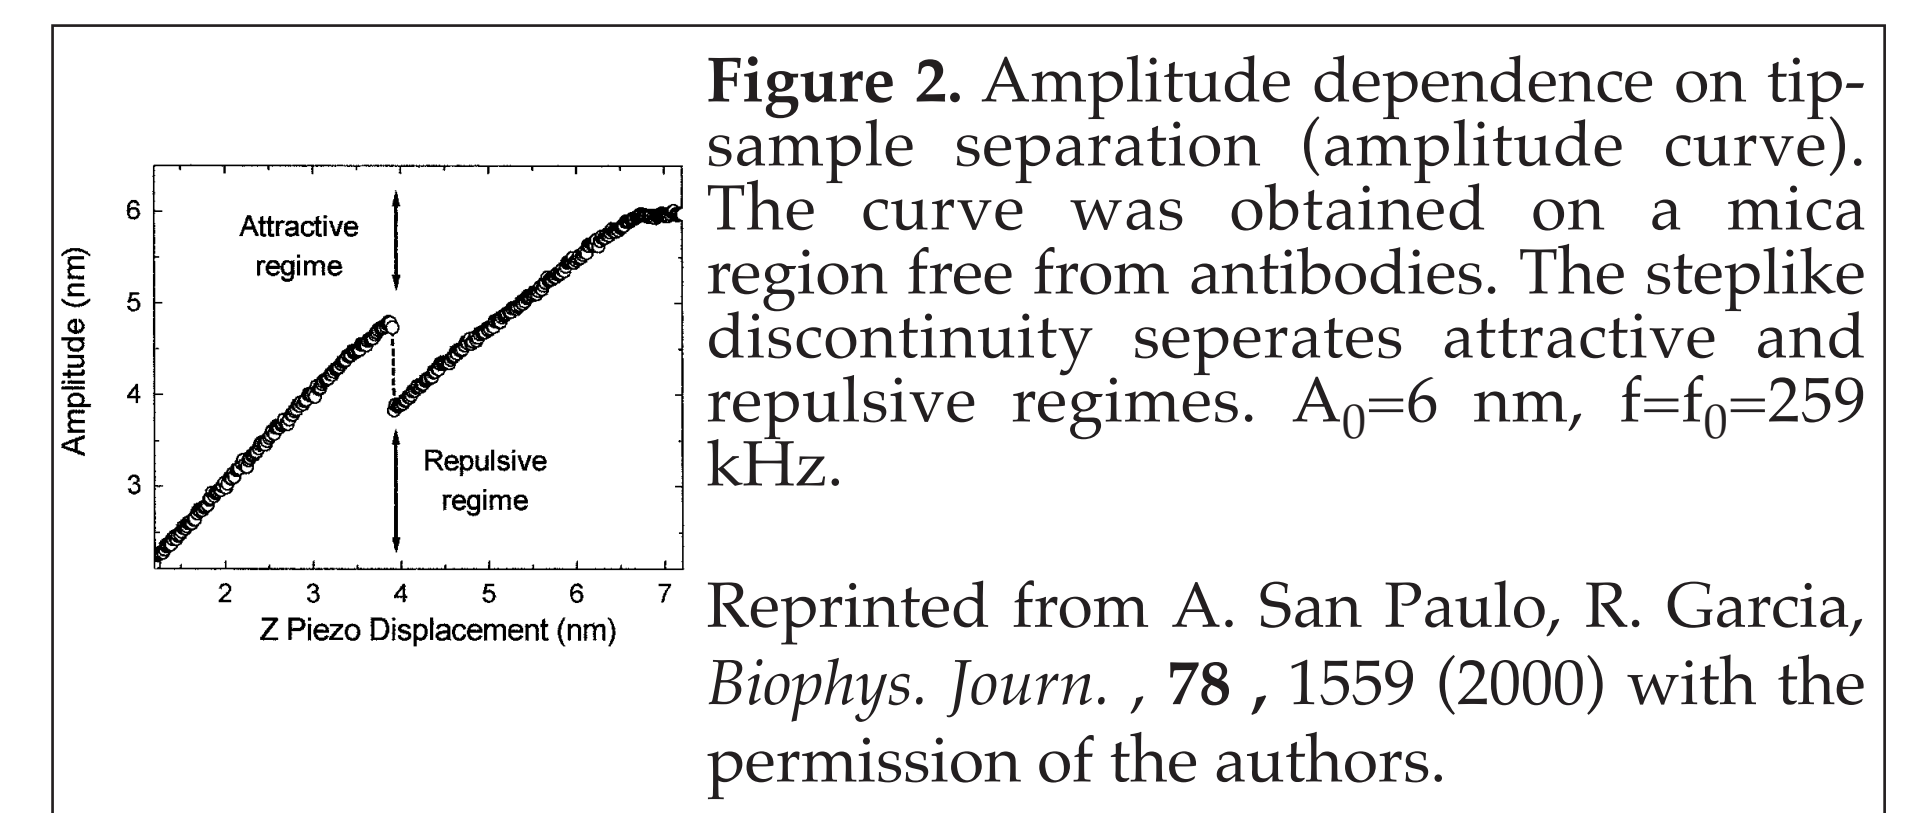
Attractive regime

Repulsive regime

Amplitude (nm)

6
5
4
3

2 3 4 5 6 7

Z Piezo Displacement (nm)

**Figure 2.** Amplitude dependence on tip-sample separation (amplitude curve). The curve was obtained on a mica region free from antibodies. The steplike discontinuity seperates attractive and repulsive regimes. $A_0$=6 nm, f=$f_0$=259 kHz.

Reprinted from A. San Paulo, R. Garcia, *Biophys. Journ.* , **78** **,** 1559 (2000) with the permission of the authors.